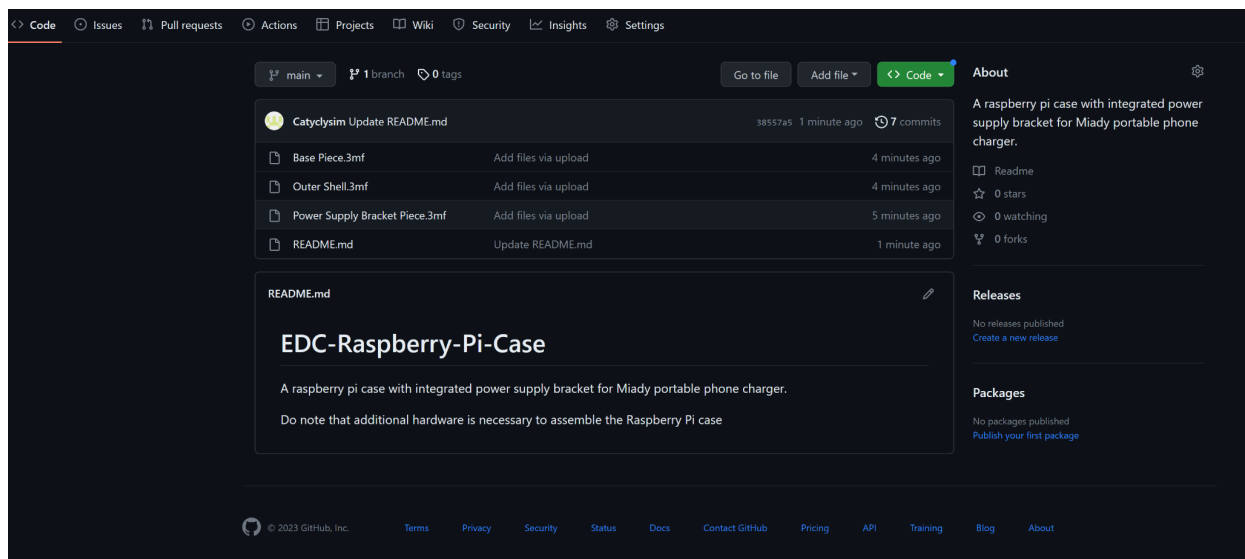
<> Code   Issues   Pull requests   Actions   Projects   Wiki   Security   Insights   Settings

main   1 branch   0 tags   Go to file   Add file   <> Code

Catyclysim Update README.md   38557a5 1 minute ago   7 commits

| | | |
|---|---|---|
| Base Piece.3mf | Add files via upload | 4 minutes ago |
| Outer Shell.3mf | Add files via upload | 4 minutes ago |
| Power Supply Bracket Piece.3mf | Add files via upload | 5 minutes ago |
| README.md | Update README.md | 1 minute ago |

README.md

EDC-Raspberry-Pi-Case

A raspberry pi case with integrated power supply bracket for Miady portable phone charger.

Do note that additional hardware is necessary to assemble the Raspberry Pi case

About

A raspberry pi case with integrated power supply bracket for Miady portable phone charger.

Readme
0 stars
0 watching
0 forks

Releases

No releases published
Create a new release

Packages

No packages published
Publish your first package

© 2023 GitHub, Inc.   Terms   Privacy   Security   Status   Docs   Contact GitHub   Pricing   API   Training   Blog   About